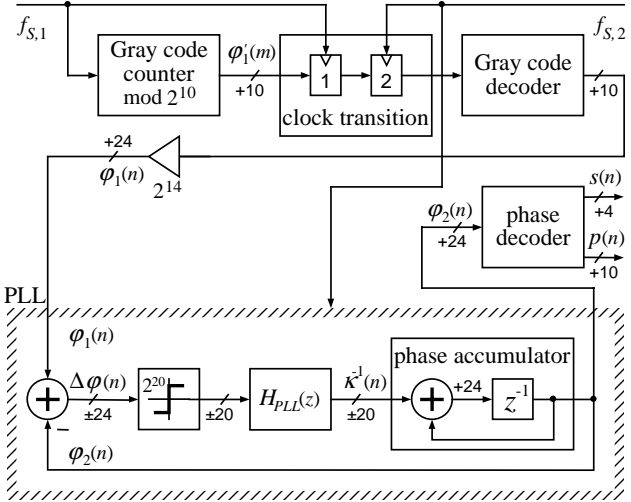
$f_{S,1}$

Gray code counter mod $2^{10}$

$\varphi_1'(m)$

+10

1

2

clock transition

$f_{S,2}$

Gray code decoder

+10

+24

$\varphi_1(n)$

$2^{14}$

$s(n)$

+4

$\varphi_2(n)$

+24

phase decoder

$p(n)$

+10

PLL

$\varphi_1(n)$

$\Delta\varphi(n)$

±24

$2^{20}$

±20

$H_{PLL}(z)$

$\kappa^{-1}(n)$

±20

phase accumulator

+24

$z^{-1}$

–

$\varphi_2(n)$